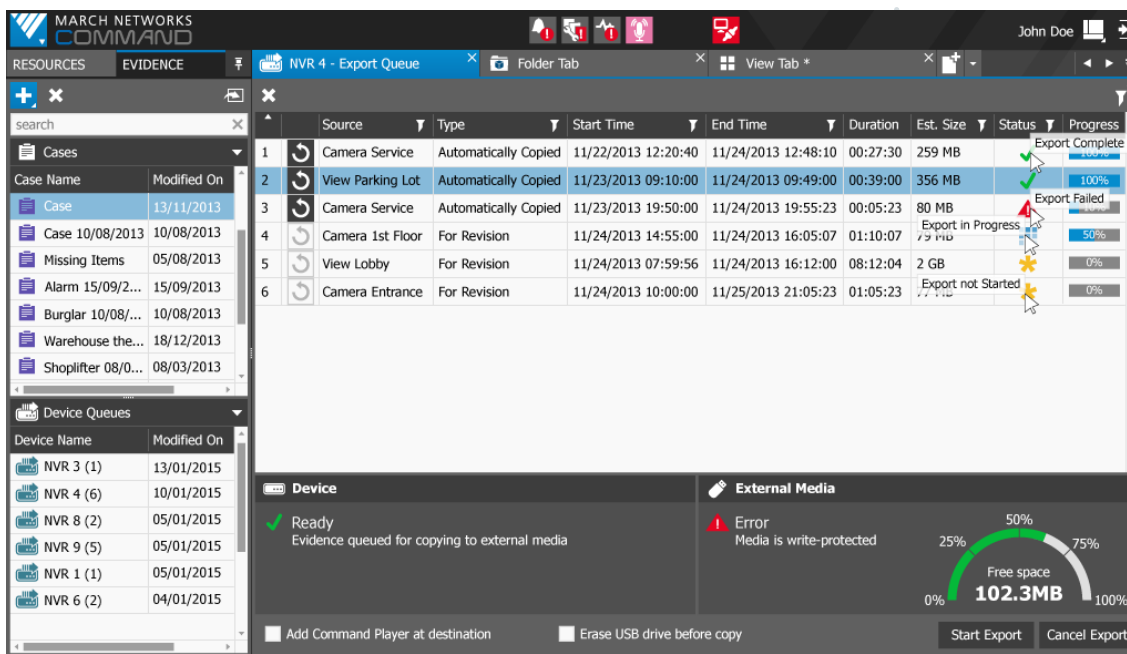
MARCH NETWORKS
COMMAND

John Doe

RESOURCES EVIDENCE

search

Cases

| Case Name | Modified On |
|---|---|
| Case | 13/11/2013 |
| Case 10/08/2013 | 10/08/2013 |
| Missing Items | 05/08/2013 |
| Alarm 15/09/2... | 15/09/2013 |
| Burglar 10/08/... | 10/08/2013 |
| Warehouse the... | 18/12/2013 |
| Shoplifter 08/0... | 08/03/2013 |

Device Queues

| Device Name | Modified On |
|---|---|
| NVR 3 (1) | 13/01/2015 |
| NVR 4 (6) | 10/01/2015 |
| NVR 8 (2) | 05/01/2015 |
| NVR 9 (5) | 05/01/2015 |
| NVR 1 (1) | 05/01/2015 |
| NVR 6 (2) | 04/01/2015 |

NVR 4 - Export Queue Folder Tab View Tab *

| | Source | Type | Start Time | End Time | Duration | Est. Size | Status | Progress |
|---|---|---|---|---|---|---|---|---|
| 1 | Camera Service | Automatically Copied | 11/22/2013 12:20:40 | 11/24/2013 12:48:10 | 00:27:30 | 259 MB | Export Complete | 100% |
| 2 | View Parking Lot | Automatically Copied | 11/23/2013 09:10:00 | 11/24/2013 09:49:00 | 00:39:00 | 356 MB | | 100% |
| 3 | Camera Service | Automatically Copied | 11/23/2013 19:50:00 | 11/23/2013 19:55:23 | 00:05:23 | 80 MB | Export Failed | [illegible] |
| 4 | Camera 1st Floor | For Revision | 11/24/2013 14:55:00 | 11/24/2013 16:05:07 | 01:10:07 | 79 MB | Export in Progress | 50% |
| 5 | View Lobby | For Revision | 11/24/2013 07:59:56 | 11/24/2013 16:12:00 | 08:12:04 | 2 GB | | 0% |
| 6 | Camera Entrance | For Revision | 11/24/2013 10:00:00 | 11/25/2013 21:05:23 | 01:05:23 | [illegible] | Export not Started | 0% |

Device
Ready
Evidence queued for copying to external media

External Media
Error
Media is write-protected

25% 50% 75%
Free space
102.3MB
0% 100%

Add Command Player at destination
Erase USB drive before copy
Start Export
Cancel Export